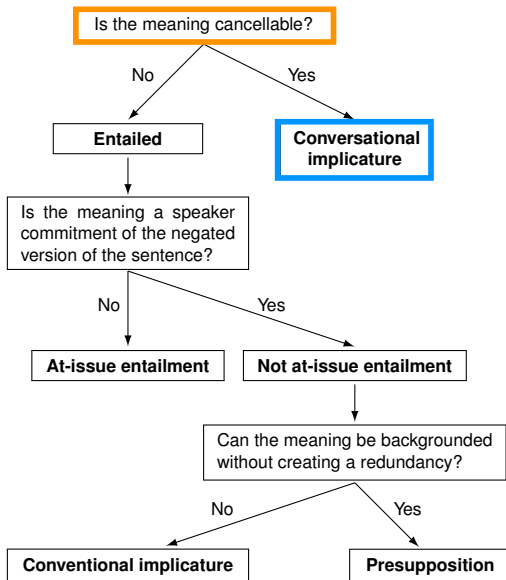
Is the meaning cancellable?

No

Yes

Entailed

Conversational implicature

Is the meaning a speaker commitment of the negated version of the sentence?

No

Yes

At-issue entailment

Not at-issue entailment

Can the meaning be backgrounded without creating a redundancy?

No

Yes

Conventional implicature

Presupposition